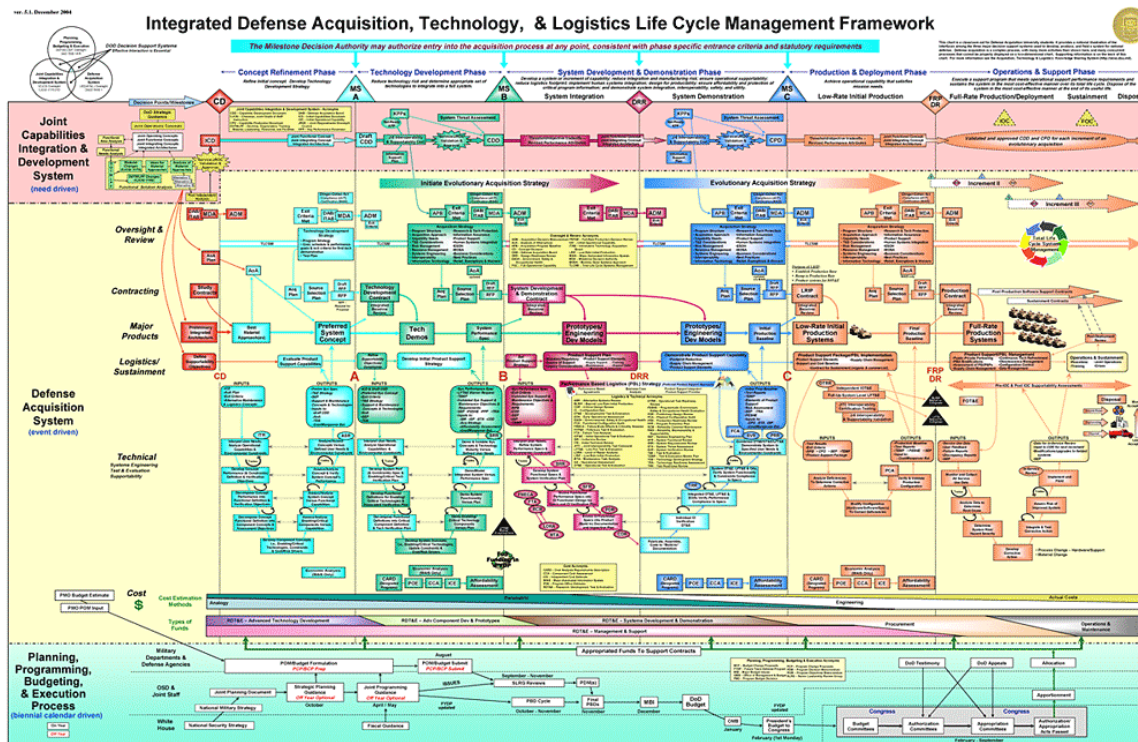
ver. 5.1, December 2004

Integrated Defense Acquisition, Technology, & Logistics Life Cycle Management Framework

The Milestone Decision Authority may authorize entry into the acquisition process at any point, consistent with phase specific entrance criteria and statutory requirements

DOD Decision Support Systems
Effective Interaction is Essential

Planning, Programming, Budgeting & Execution Process

Joint Capabilities Integration & Development System

Defense Acquisition System

Concept Refinement Phase
Technology Development Phase
System Development & Demonstration Phase
Production & Deployment Phase
Operations & Support Phase

System Integration
System Demonstration
Low-Rate Initial Production
Full-Rate Production/Deployment
Sustainment
Dispo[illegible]

CD
MS A
MS B
DRR
MS C
FRP DR

Joint Capabilities Integration & Development System
(need driven)

ICD
CDD
CPD

Initiate Evolutionary Acquisition Strategy
Evolutionary Acquisition Strategy
Increment II
Increment III

Oversight & Review

Contracting

Major Products

Logistics/ Sustainment

Technical
Systems Engineering Test & Evaluation Supportability

Preferred System Concept
Tech Demos
Prototypes/ Engineering Dev Models
Prototypes/ Engineering Dev Models
Low-Rate Initial Production Systems
Full-Rate Production Systems

Defense Acquisition System
(event driven)

CD
A
B
DRR
C
FRP DR

INPUTS
OUTPUTS

Cost

Cost Estimation Methods
Analogy
Parametric
Engineering
Actual Costs

Types of Funds
RDT&E – Advanced Technology Development
RDT&E – Adv Component Dev & Prototypes
RDT&E – Systems Development & Demonstration
Procurement
Operations & Maintenance
RDT&E – Management & Support

PMO Budget Estimate
PMO POM Input

Appropriated Funds To Support Contracts

Planning, Programming, Budgeting, & Execution Process
(biennial calendar driven)

Military Departments & Defense Agencies
OSD & Joint Staff
White House

POM/Budget Formulation
POM/Budget Submit
Strategic Planning Guidance
Joint Planning Document
National Military Strategy
National Security Strategy
Joint Programming Guidance
Fiscal Guidance
SLRG Reviews
PBD Cycle
Final PBDs
MBI
DoD Budget
President's Budget to Congress
DoD Testimony
DoD Appeals
Allocation
Apportionment
Congress
Budget Committees
Authorization Committees
Appropriation Committees
Authorization/ Appropriation Acts Passed

August
October
April / May
September - November
October - November
November
December
January
February (1st Monday)
February - September